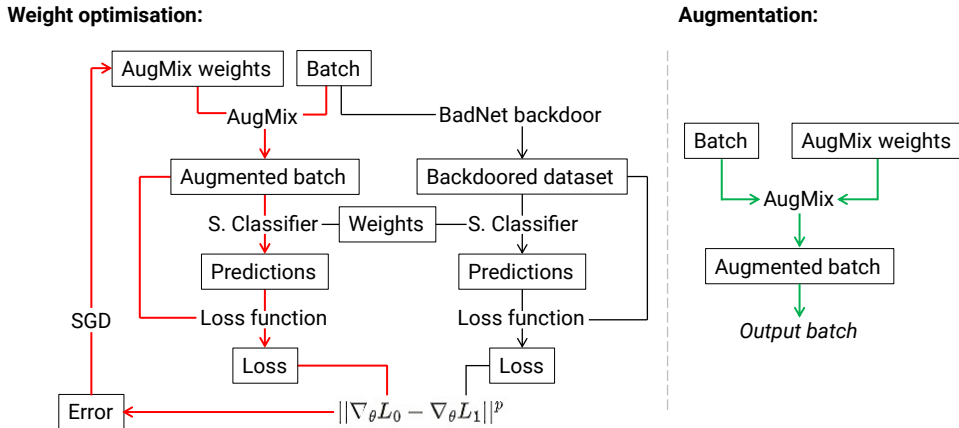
Weight optimisation:

AugMix weights
Batch
AugMix
BadNet backdoor
Augmented batch
Backdoored dataset
S. Classifier
Weights
S. Classifier
Predictions
Predictions
SGD
Loss function
Loss function
Loss
Loss
Error
$||\nabla_\theta L_0 - \nabla_\theta L_1||^p$

Augmentation:

Batch
AugMix weights
AugMix
Augmented batch
*Output batch*